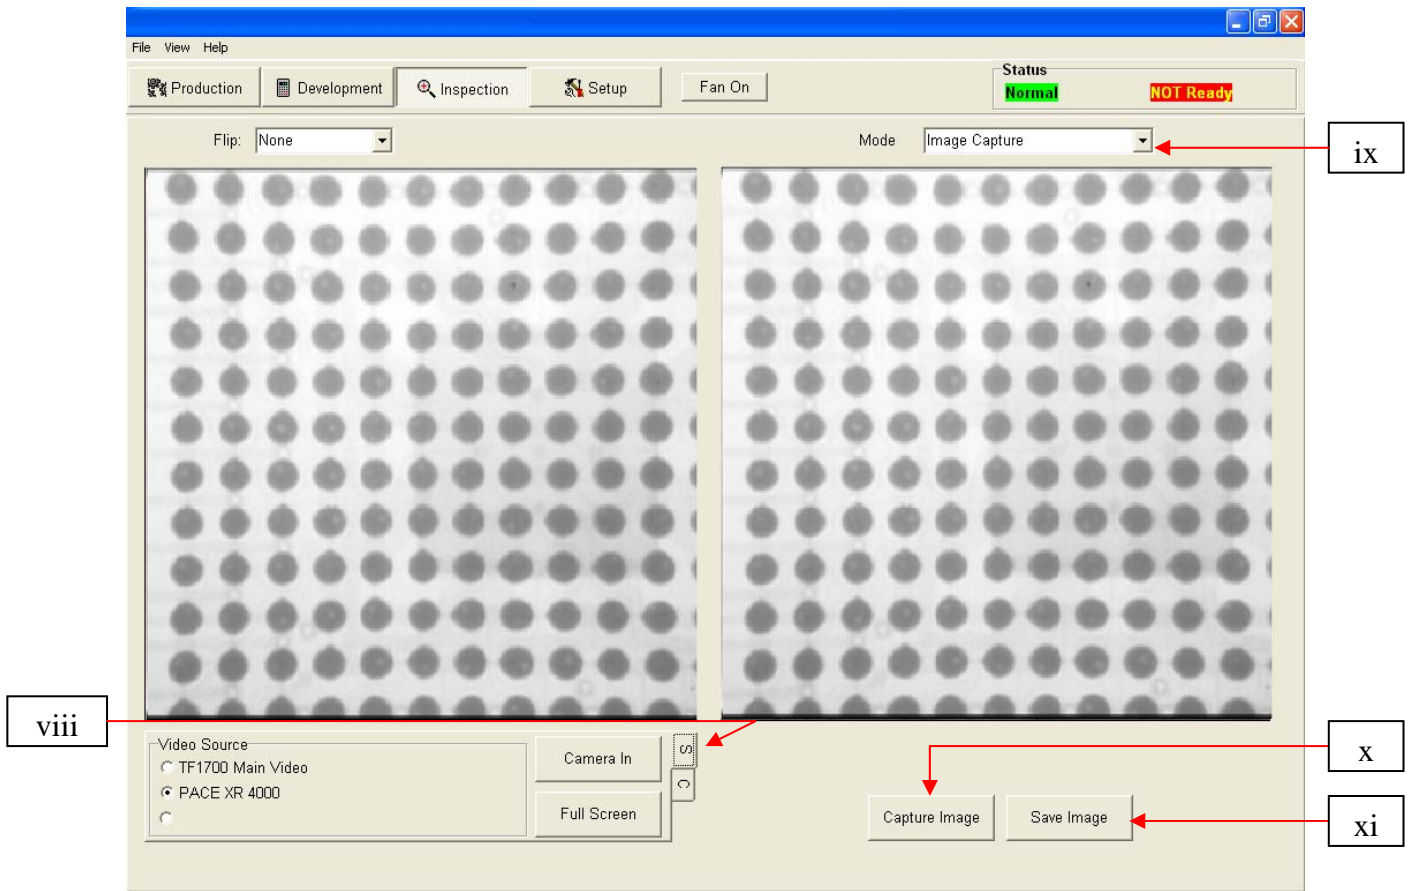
File View Help

Production Development Inspection Setup Fan On

Status
Normal NOT Ready

Flip: None

Mode Image Capture

ix

viii

Video Source
TF1700 Main Video
PACE XR 4000

Camera In

Full Screen

S

C

x

Capture Image

Save Image

xi